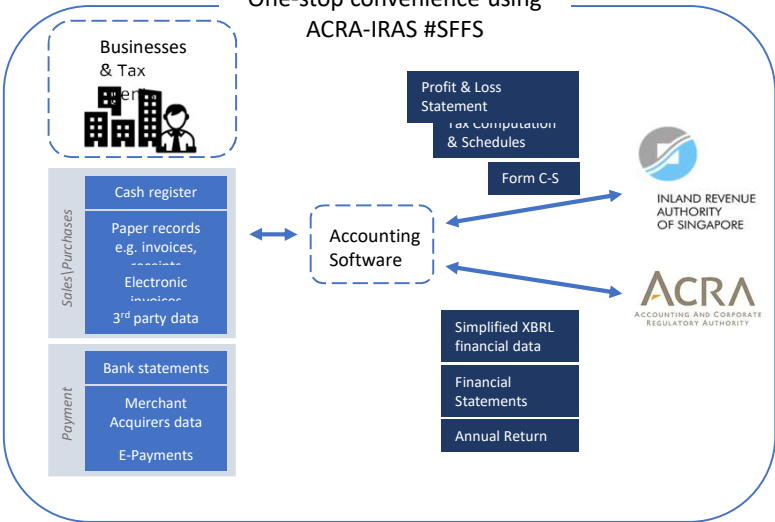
One-stop convenience using ACRA-IRAS #SFFS

Businesses & Tax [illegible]

Sales|Purchases

Cash register

Paper records e.g. invoices, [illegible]

Electronic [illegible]

3$^{rd}$ party data

Payment

Bank statements

Merchant Acquirers data

E-Payments

Accounting Software

Profit & Loss Statement

Tax Computation & Schedules

Form C-S

INLAND REVENUE AUTHORITY OF SINGAPORE

ACRA

ACCOUNTING AND CORPORATE REGULATORY AUTHORITY

Simplified XBRL financial data

Financial Statements

Annual Return